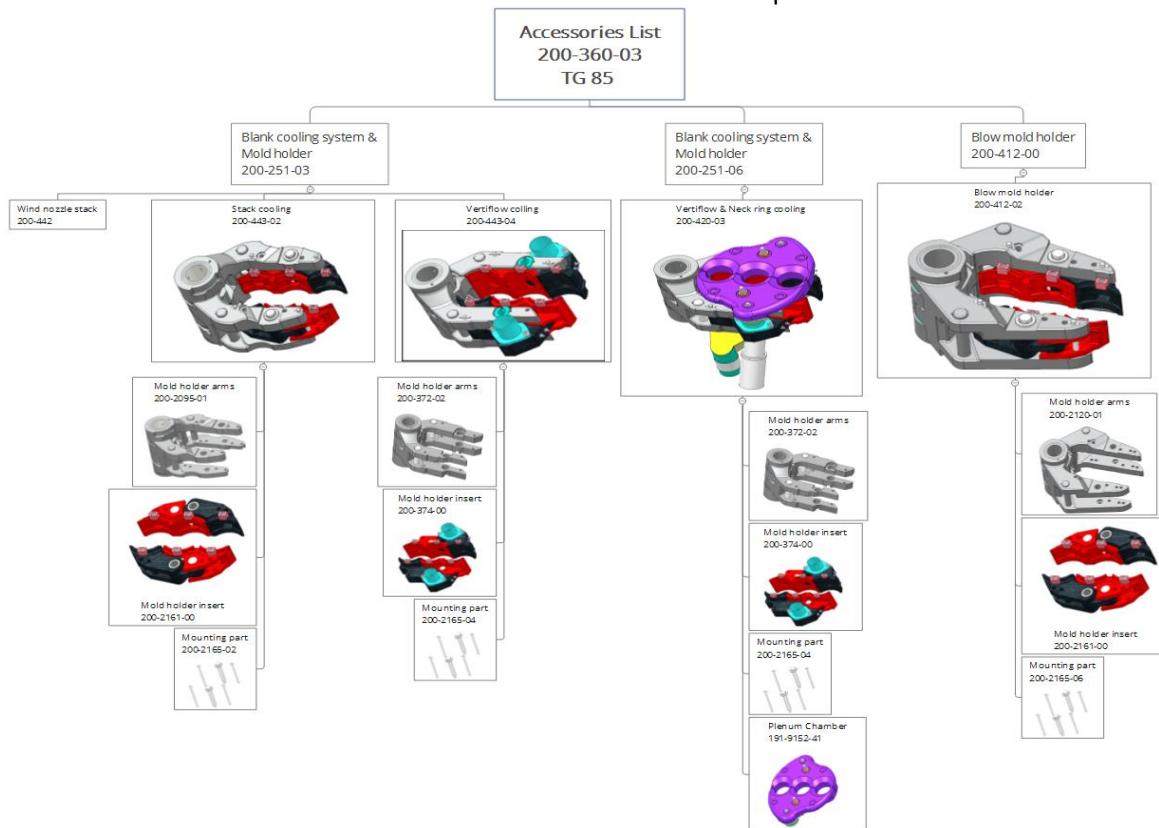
Accessories List
200-360-03
TG 85

Blank cooling system & Mold holder
200-251-03

Wind nozzle stack
200-442

Stack cooling
200-443-02

Mold holder arms
200-2095-01

Mold holder insert
200-2161-00

Mounting part
200-2165-02

Vertiflow colling
200-443-04

Mold holder arms
200-372-02

Mold holder insert
200-374-00

Mounting part
200-2165-04

Blank cooling system & Mold holder
200-251-06

Vertiflow & Neck ring cooling
200-420-03

Mold holder arms
200-372-02

Mold holder insert
200-374-00

Mounting part
200-2165-04

Plenum Chamber
191-9152-41

Blow mold holder
200-412-00

Blow mold holder
200-412-02

Mold holder arms
200-2120-01

Mold holder insert
200-2161-00

Mounting part
200-2165-06